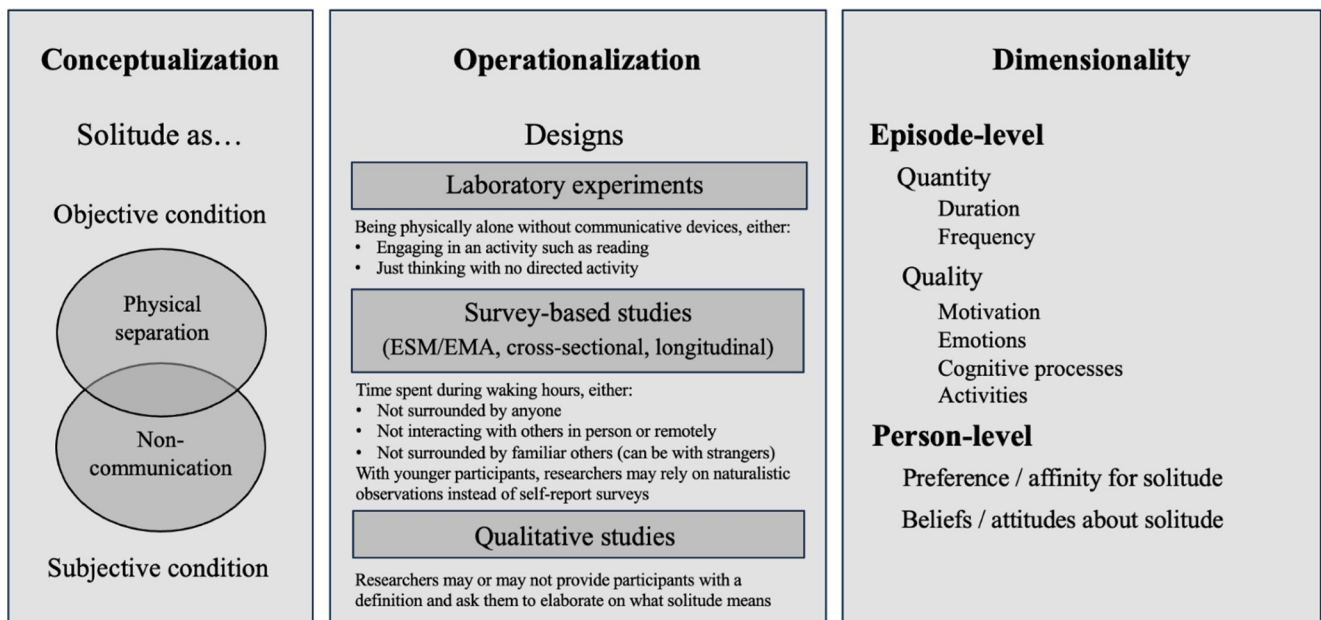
Conceptualization

Solitude as…

Objective condition

Physical separation

Non-communication

Subjective condition

Operationalization

Designs

Laboratory experiments

Being physically alone without communicative devices, either:
• Engaging in an activity such as reading
• Just thinking with no directed activity

Survey-based studies
(ESM/EMA, cross-sectional, longitudinal)

Time spent during waking hours, either:
• Not surrounded by anyone
• Not interacting with others in person or remotely
• Not surrounded by familiar others (can be with strangers)
With younger participants, researchers may rely on naturalistic observations instead of self-report surveys

Qualitative studies

Researchers may or may not provide participants with a definition and ask them to elaborate on what solitude means

Dimensionality

Episode-level

Quantity
Duration
Frequency

Quality
Motivation
Emotions
Cognitive processes
Activities

Person-level

Preference / affinity for solitude

Beliefs / attitudes about solitude